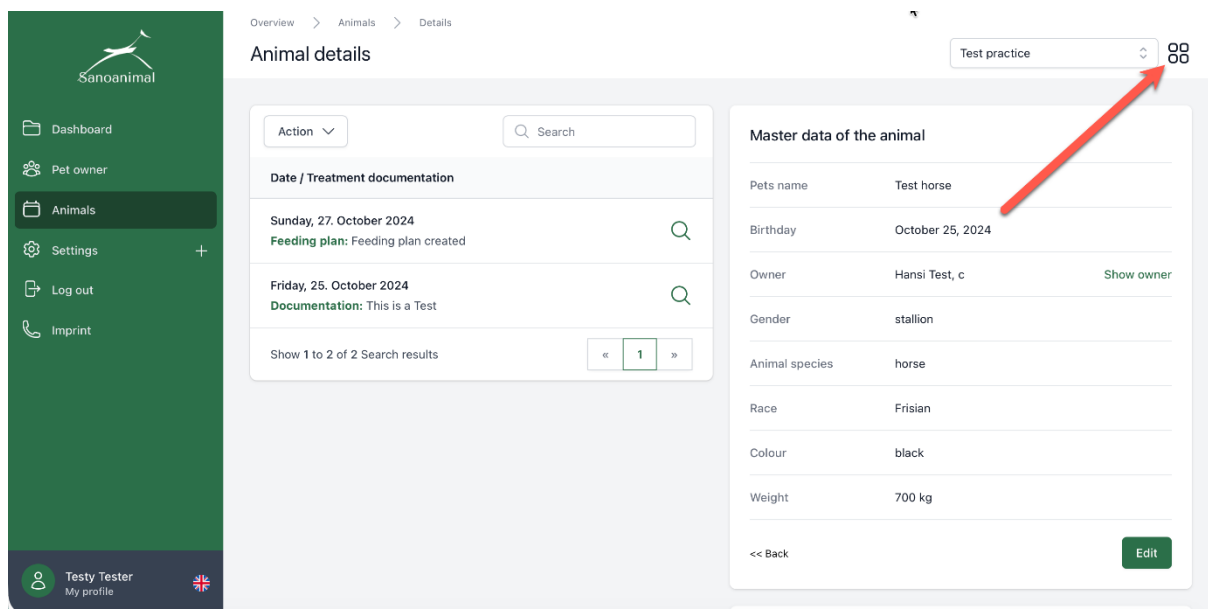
Sanoanimal

Dashboard
Pet owner
Animals
Settings +
Log out
Imprint

Testy Tester
My profile

Overview > Animals > Details

Animal details

Test practice

Action

Search

Date / Treatment documentation

Sunday, 27. October 2024
Feeding plan: Feeding plan created

Friday, 25. October 2024
Documentation: This is a Test

Show 1 to 2 of 2 Search results

« 1 »

Master data of the animal

| | | |
|---|---|---|
| Pets name | Test horse | |
| Birthday | October 25, 2024 | |
| Owner | Hansi Test, c | Show owner |
| Gender | stallion | |
| Animal species | horse | |
| Race | Frisian | |
| Colour | black | |
| Weight | 700 kg | |

<< Back

Edit